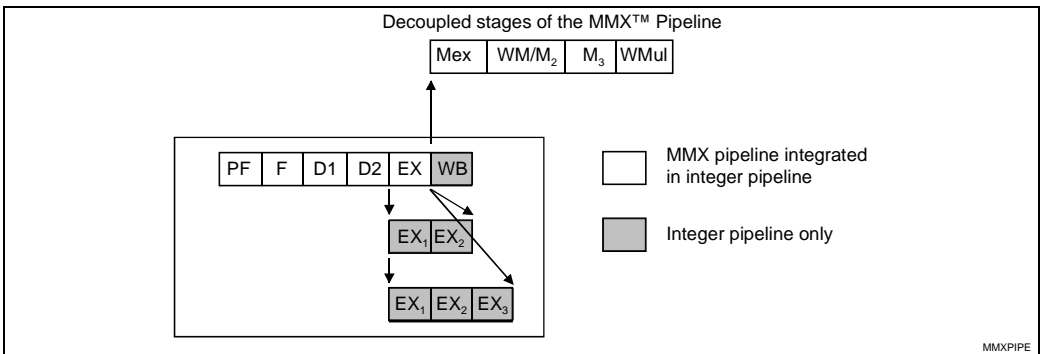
Decoupled stages of the MMX™ Pipeline

| Mex | WM/$M_2$ | $M_3$ | WMul |
|---|---|---|---|

| PF | F | D1 | D2 | EX | WB |
|---|---|---|---|---|---|

| $EX_1$ | $EX_2$ |
|---|---|

| $EX_1$ | $EX_2$ | $EX_3$ |
|---|---|---|

MMX pipeline integrated in integer pipeline

Integer pipeline only

MMXPIPE